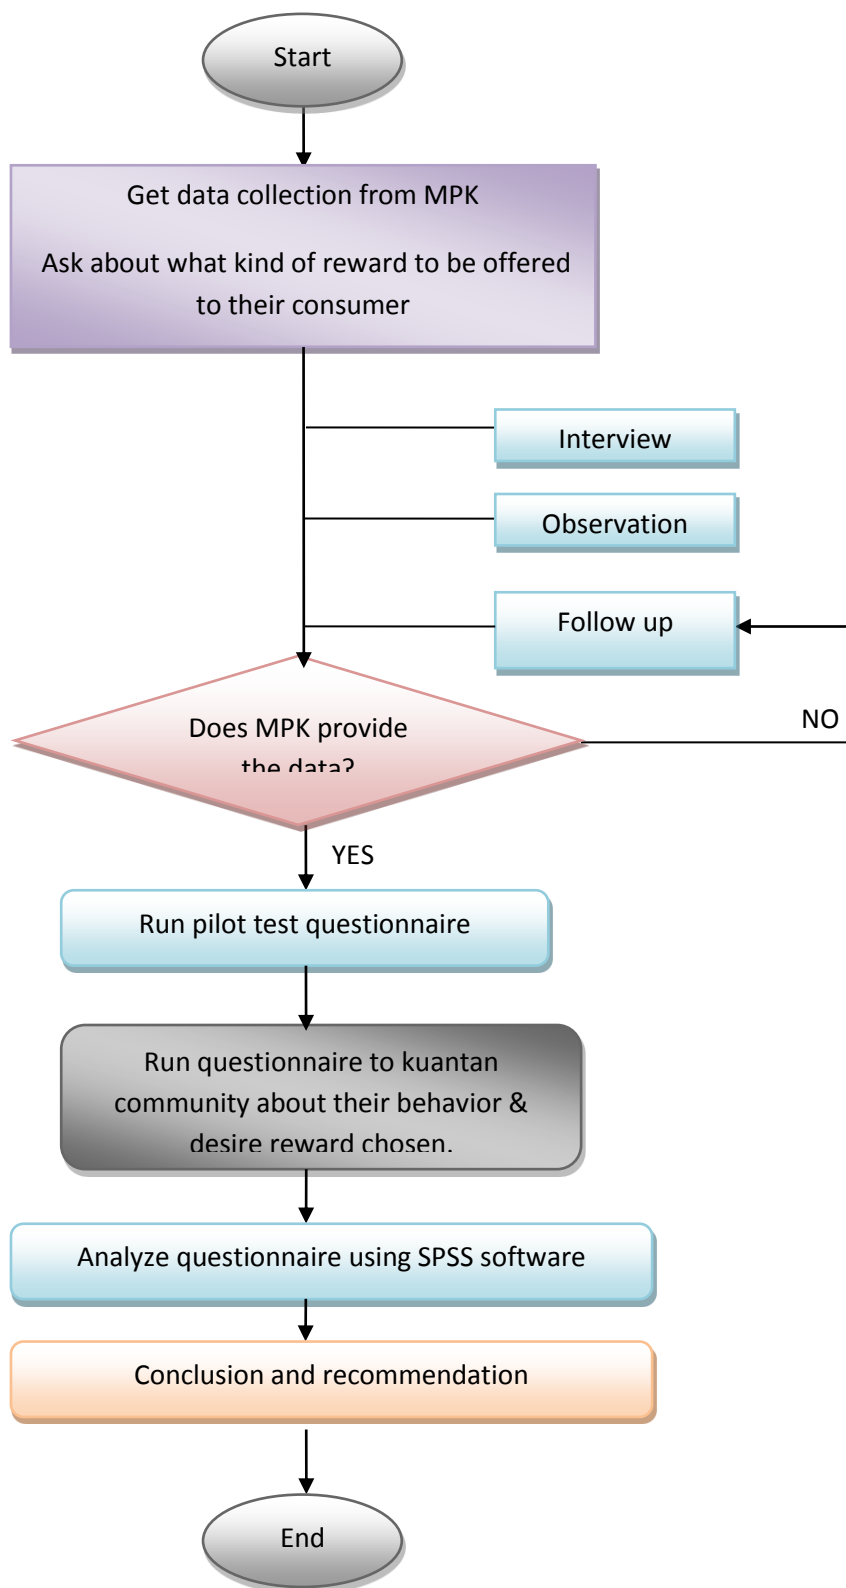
Start

Get data collection from MPK

Ask about what kind of reward to be offered to their consumer

Interview

Observation

Follow up

Does MPK provide the data?

NO

YES

Run pilot test questionnaire

Run questionnaire to kuantan community about their behavior & desire reward chosen.

Analyze questionnaire using SPSS software

Conclusion and recommendation

End